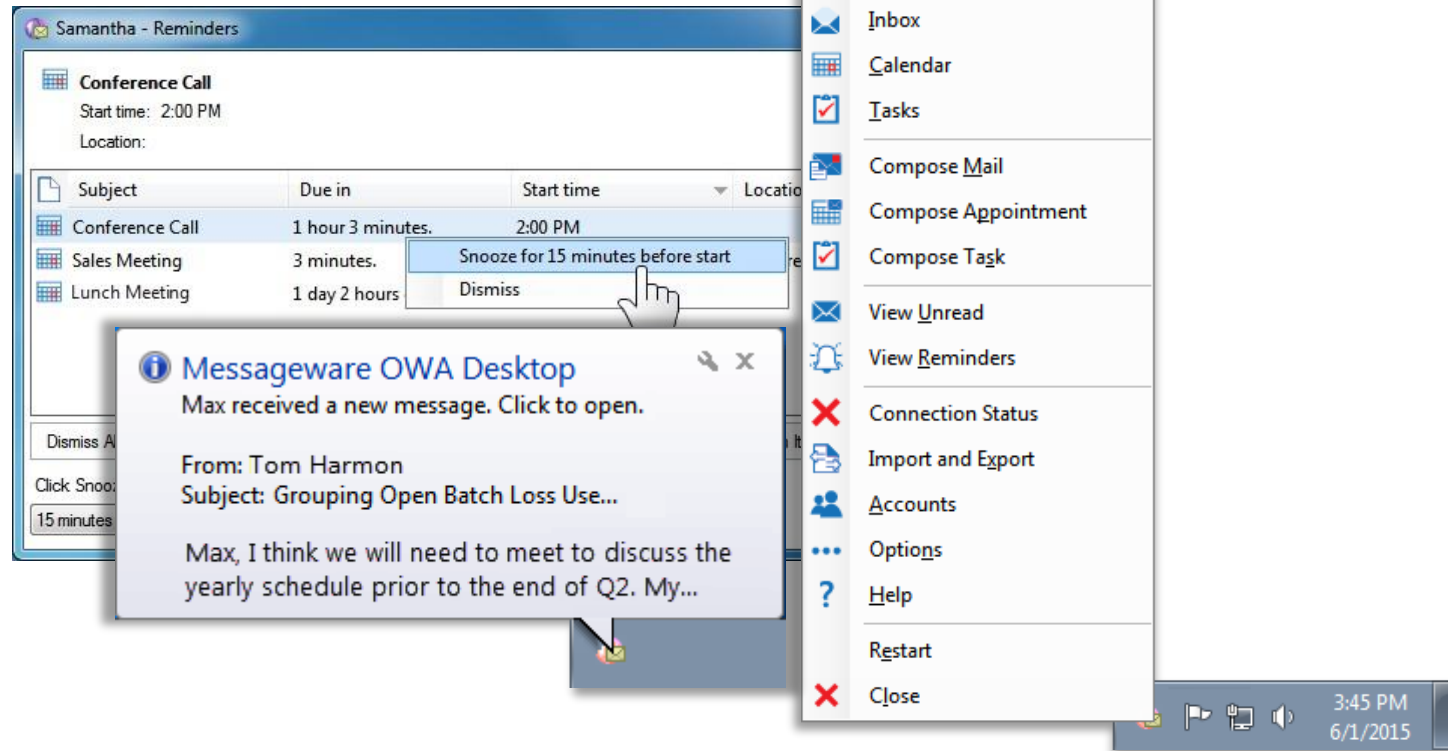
Samantha - Reminders

Conference Call
Start time: 2:00 PM
Location:

| Subject | Due in | Start time | Locatio |
|---|---|---|---|
| Conference Call | 1 hour 3 minutes. | 2:00 PM | |
| Sales Meeting | 3 minutes. | | re |
| Lunch Meeting | 1 day 2 hours | | |

Snooze for 15 minutes before start
Dismiss

Dismiss A
Click Snoo
15 minutes

Messageware OWA Desktop
Max received a new message. Click to open.

From: Tom Harmon
Subject: Grouping Open Batch Loss Use...

Max, I think we will need to meet to discuss the yearly schedule prior to the end of Q2. My...

Inbox
Calendar
Tasks
Compose Mail
Compose Appointment
Compose Task
View Unread
View Reminders
Connection Status
Import and Export
Accounts
Options
Help
Restart
Close

3:45 PM
6/1/2015